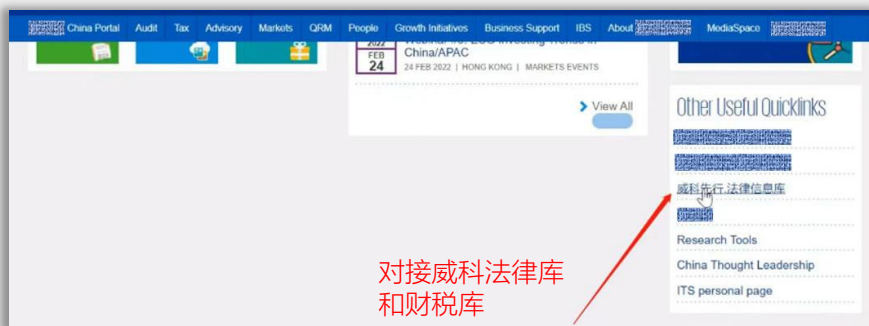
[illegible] China Portal Audit Tax Advisory Markets QRM People Growth Initiatives Business Support IBS About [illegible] MediaSpace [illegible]

2022 FEB 24 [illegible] China/APAC
24 FEB 2022 | HONG KONG | MARKETS EVENTS

View All

Other Useful Quicklinks
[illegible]
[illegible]
威科先行 法律信息库
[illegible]
Research Tools
China Thought Leadership
ITS personal page

对接威科法律库
和财税库